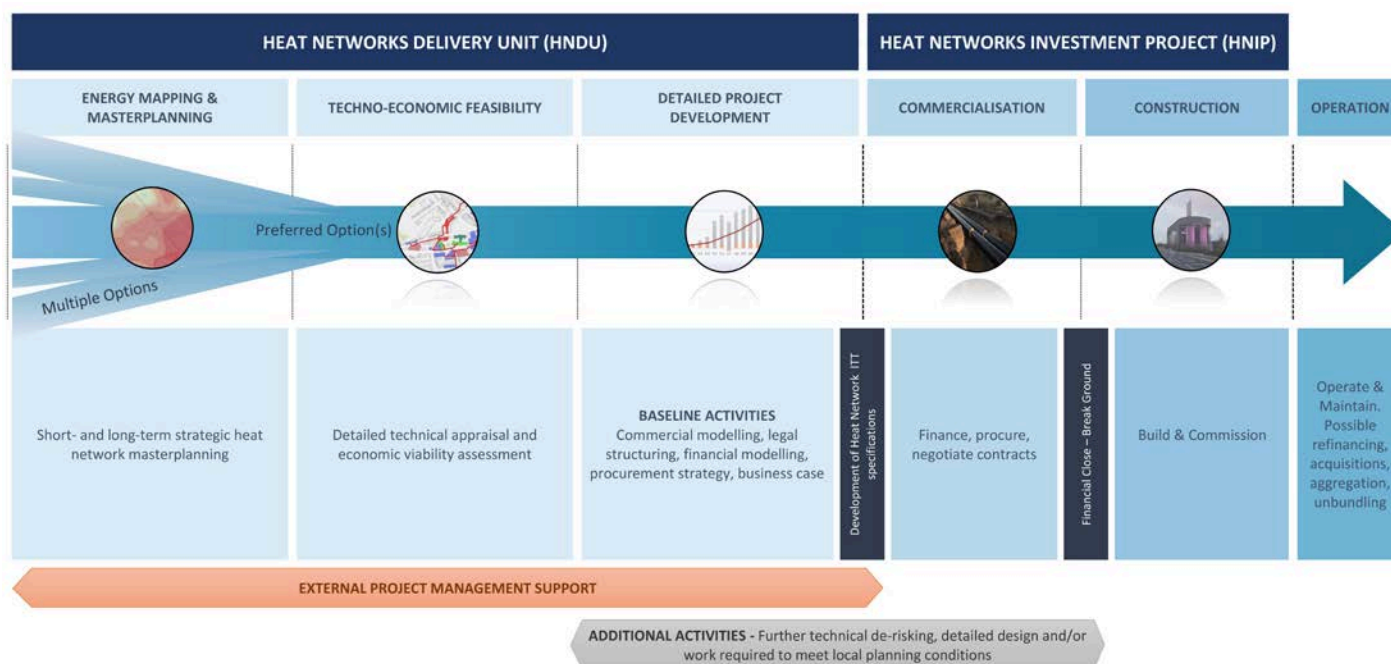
HEAT NETWORKS DELIVERY UNIT (HNDU)

HEAT NETWORKS INVESTMENT PROJECT (HNIP)

ENERGY MAPPING & MASTERPLANNING

TECHNO-ECONOMIC FEASIBILITY

DETAILED PROJECT DEVELOPMENT

COMMERCIALISATION

CONSTRUCTION

OPERATION

Preferred Option(s)

Multiple Options

Short- and long-term strategic heat network masterplanning

Detailed technical appraisal and economic viability assessment

BASELINE ACTIVITIES
Commercial modelling, legal structuring, financial modelling, procurement strategy, business case

Development of Heat Network ITT specifications

Finance, procure, negotiate contracts

Financial Close – Break Ground

Build & Commission

Operate & Maintain. Possible refinancing, acquisitions, aggregation, unbundling

EXTERNAL PROJECT MANAGEMENT SUPPORT

ADDITIONAL ACTIVITIES - Further technical de-risking, detailed design and/or work required to meet local planning conditions